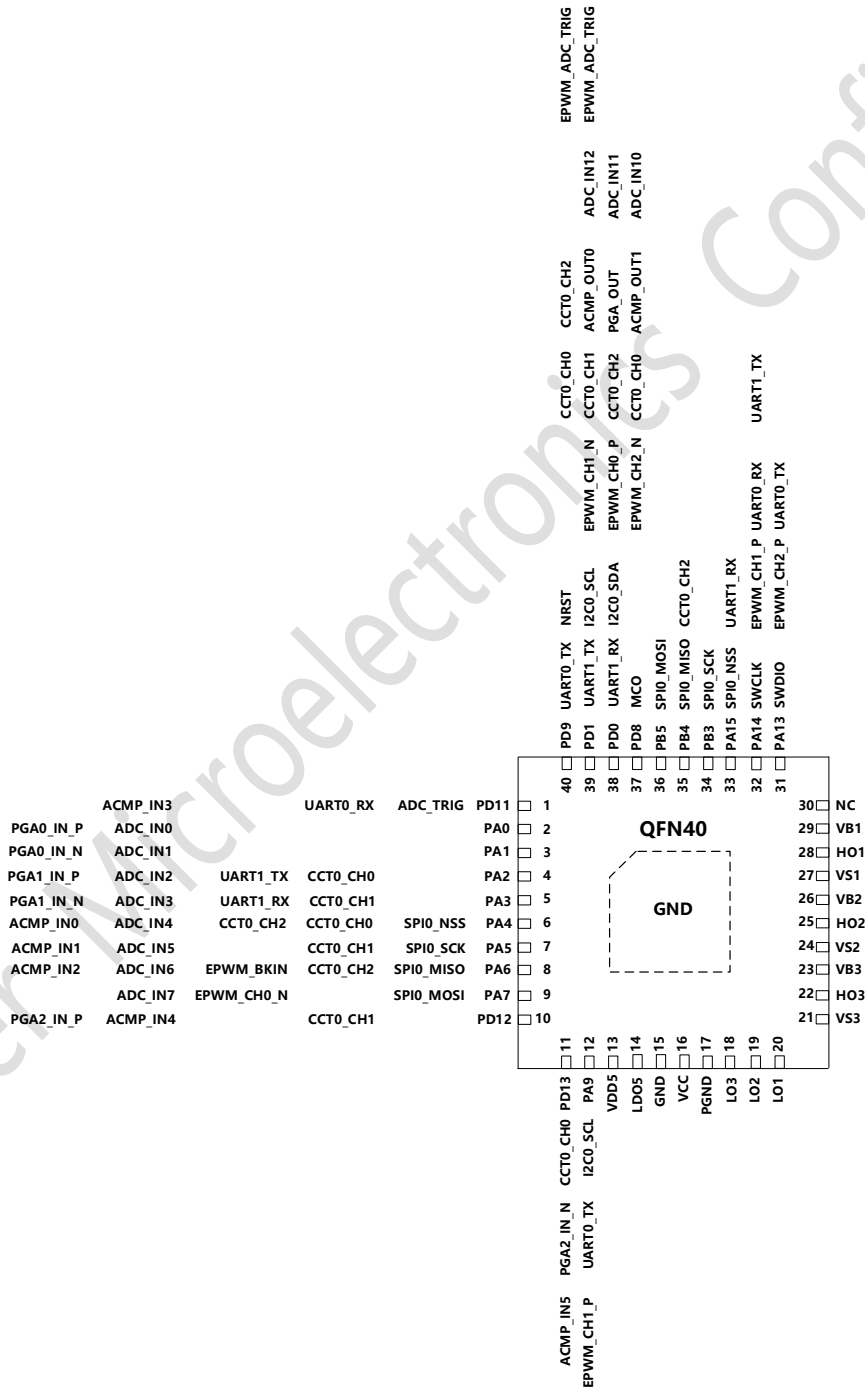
| | | | | | | | |
|---|---|---|---|---|---|---|---|
| | ACMP_IN3 | | UART0_RX | ADC_TRIG | PD11 | 1 | |
| PGA0_IN_P | ADC_IN0 | | | | PA0 | 2 | |
| PGA0_IN_N | ADC_IN1 | | | | PA1 | 3 | |
| PGA1_IN_P | ADC_IN2 | UART1_TX | CCT0_CH0 | | PA2 | 4 | |
| PGA1_IN_N | ADC_IN3 | UART1_RX | CCT0_CH1 | | PA3 | 5 | |
| ACMP_IN0 | ADC_IN4 | CCT0_CH2 | CCT0_CH0 | SPI0_NSS | PA4 | 6 | |
| ACMP_IN1 | ADC_IN5 | | CCT0_CH1 | SPI0_SCK | PA5 | 7 | |
| ACMP_IN2 | ADC_IN6 | EPWM_BKIN | CCT0_CH2 | SPI0_MISO | PA6 | 8 | |
| | ADC_IN7 | EPWM_CH0_N | | SPI0_MOSI | PA7 | 9 | |
| PGA2_IN_P | ACMP_IN4 | | CCT0_CH1 | | PD12 | 10 | |

QFN40

GND

| Pin | Name |
|---|---|
| 30 | NC |
| 29 | VB1 |
| 28 | HO1 |
| 27 | VS1 |
| 26 | VB2 |
| 25 | HO2 |
| 24 | VS2 |
| 23 | VB3 |
| 22 | HO3 |
| 21 | VS3 |

| Pin | Functions |
|---|---|
| 40 | PD9 UART0_TX NRST |
| 39 | PD1 UART1_TX I2C0_SCL EPWM_CH1_N CCT0_CH0 CCT0_CH2 EPWM_ADC_TRIG |
| 38 | PD0 UART1_RX I2C0_SDA EPWM_CH0_P CCT0_CH1 ACMP_OUT0 ADC_IN12 EPWM_ADC_TRIG |
| 37 | PD8 MCO EPWM_CH2_N CCT0_CH2 PGA_OUT ADC_IN11 |
| 36 | PB5 SPI0_MOSI CCT0_CH0 ACMP_OUT1 ADC_IN10 |
| 35 | PB4 SPI0_MISO CCT0_CH2 |
| 34 | PB3 SPI0_SCK |
| 33 | PA15 SPI0_NSS UART1_RX |
| 32 | PA14 SWCLK EPWM_CH1_P UART0_RX UART1_TX |
| 31 | PA13 SWDIO EPWM_CH2_P UART0_TX |

| Pin | Functions |
|---|---|
| 11 | PD13 CCT0_CH0 PGA2_IN_N ACMP_IN5 |
| 12 | PA9 I2C0_SCL UART0_TX EPWM_CH1_P |
| 13 | VDD5 |
| 14 | LDO5 |
| 15 | GND |
| 16 | VCC |
| 17 | PGND |
| 18 | LO3 |
| 19 | LO2 |
| 20 | LO1 |